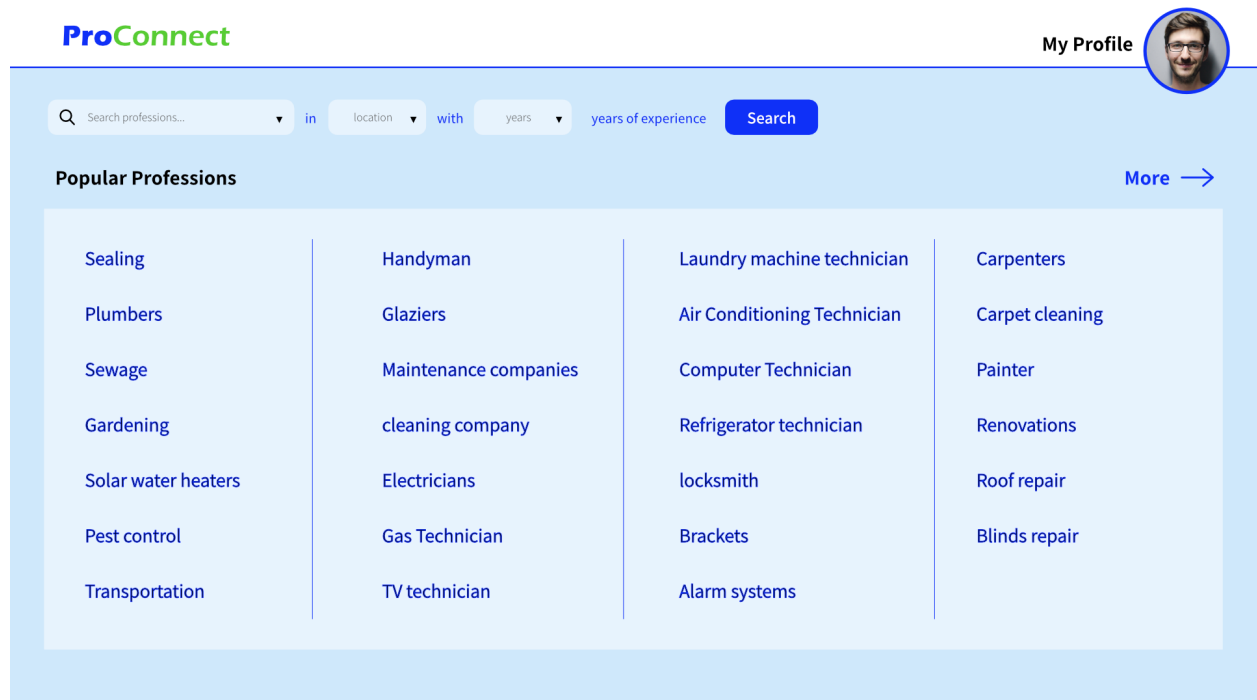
ProConnect

My Profile

Search professions... in location with years years of experience Search

Popular Professions

More

Sealing
Plumbers
Sewage
Gardening
Solar water heaters
Pest control
Transportation

Handyman
Glaziers
Maintenance companies
cleaning company
Electricians
Gas Technician
TV technician

Laundry machine technician
Air Conditioning Technician
Computer Technician
Refrigerator technician
locksmith
Brackets
Alarm systems

Carpenters
Carpet cleaning
Painter
Renovations
Roof repair
Blinds repair